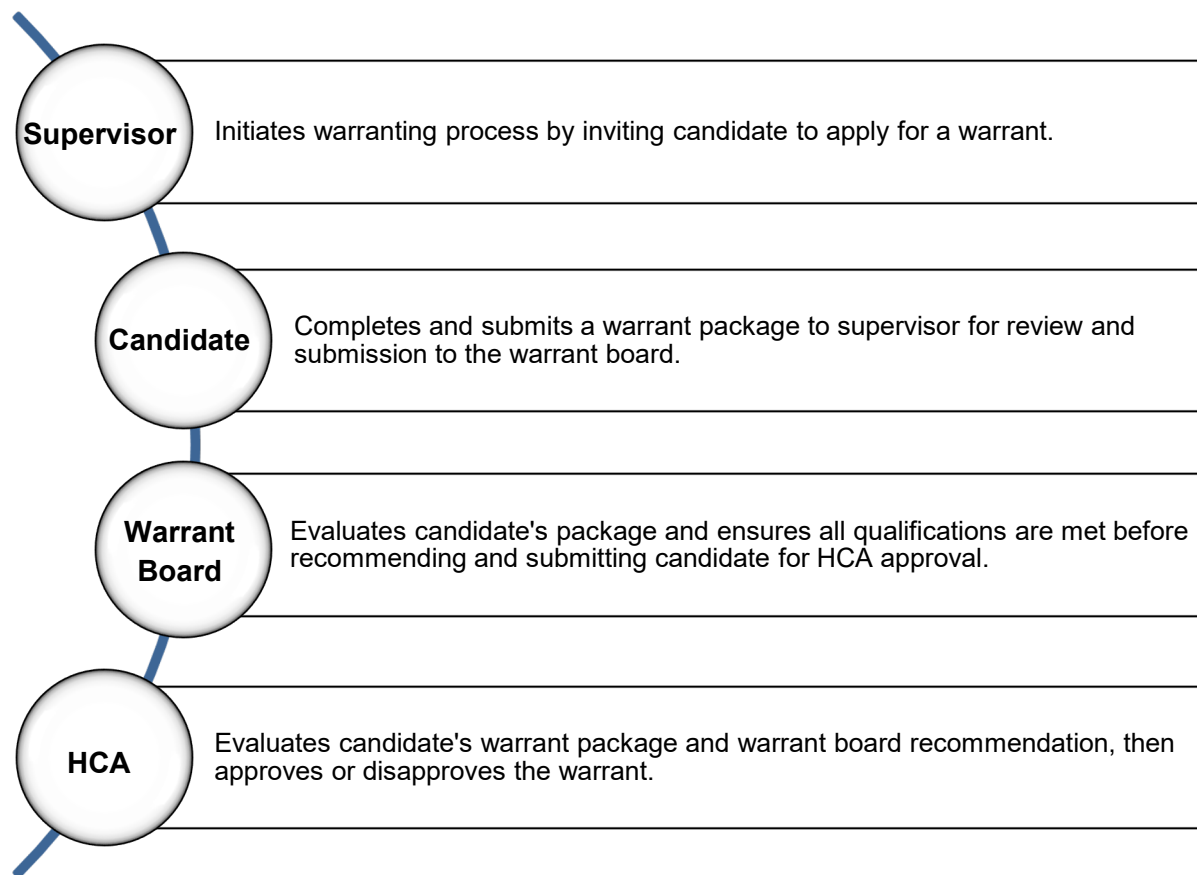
Supervisor

Initiates warranting process by inviting candidate to apply for a warrant.

Candidate

Completes and submits a warrant package to supervisor for review and submission to the warrant board.

Warrant Board

Evaluates candidate's package and ensures all qualifications are met before recommending and submitting candidate for HCA approval.

HCA

Evaluates candidate's warrant package and warrant board recommendation, then approves or disapproves the warrant.